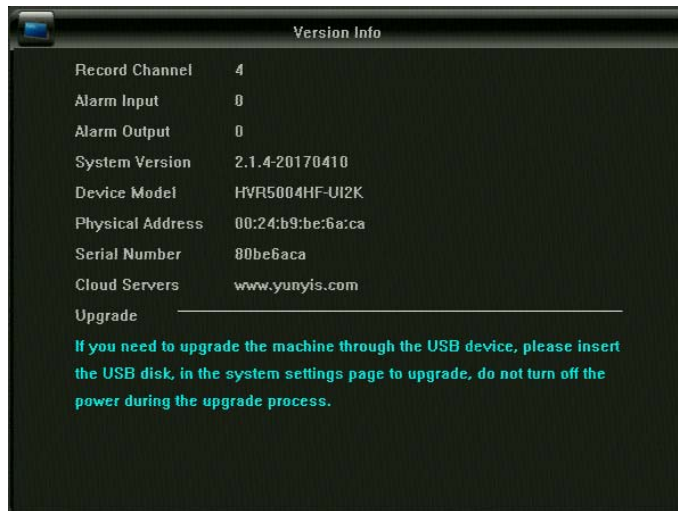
Version Info

| | |
|---|---|
| Record Channel | 4 |
| Alarm Input | 0 |
| Alarm Output | 0 |
| System Version | 2.1.4-20170410 |
| Device Model | HVR5004HF-UI2K |
| Physical Address | 00:24:b9:be:6a:ca |
| Serial Number | 80be6aca |
| Cloud Servers | www.yunyis.com |

Upgrade

If you need to upgrade the machine through the USB device, please insert the USB disk, in the system settings page to upgrade, do not turn off the power during the upgrade process.